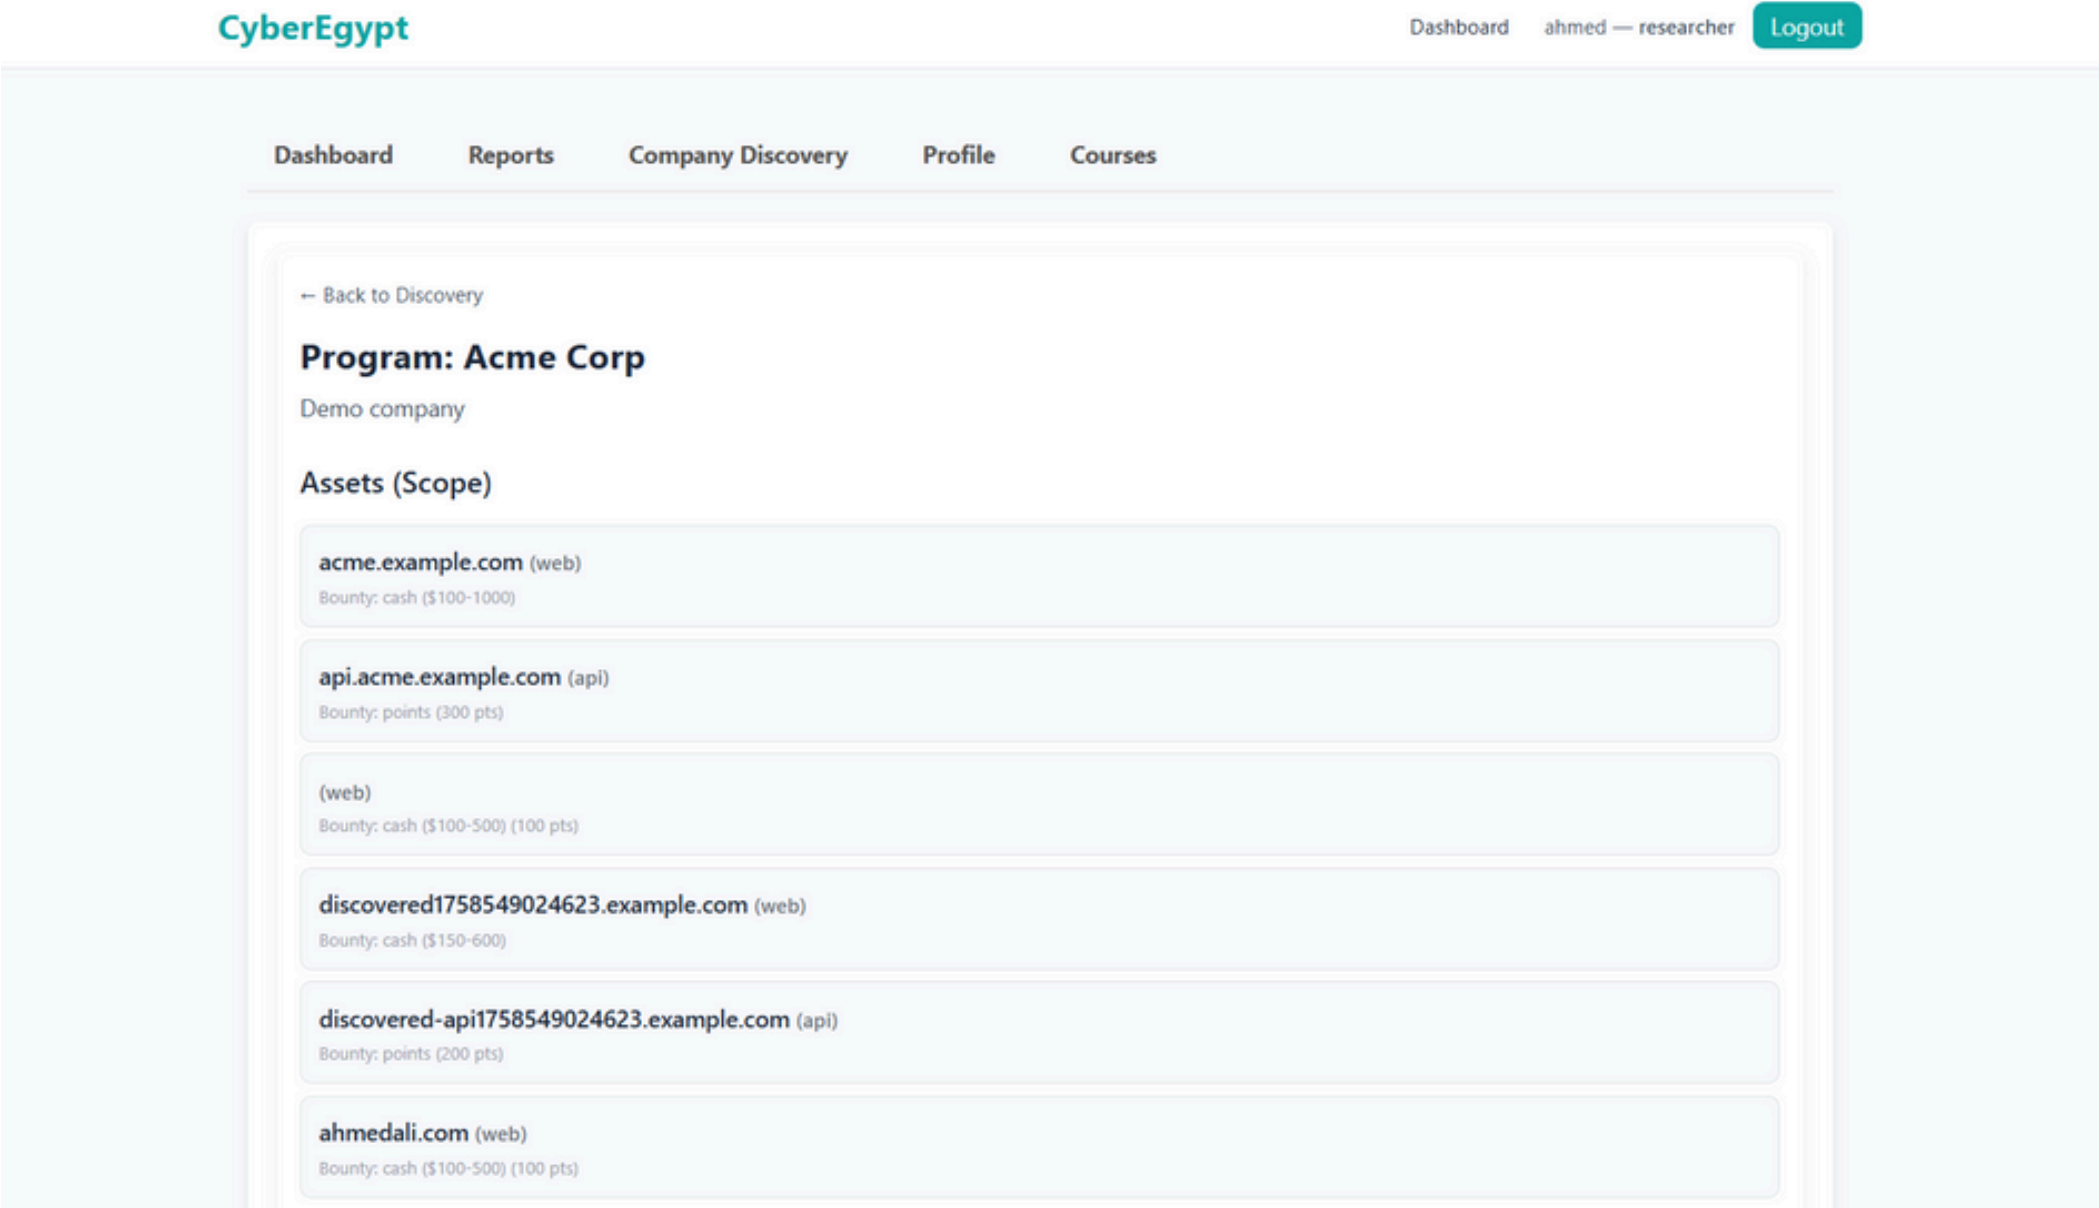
CyberEgypt

Dashboard ahmed — researcher Logout

Dashboard Reports Company Discovery Profile Courses

← Back to Discovery

Program: Acme Corp

Demo company

Assets (Scope)

acme.example.com (web)
Bounty: cash ($100-1000)

api.acme.example.com (api)
Bounty: points (300 pts)

(web)
Bounty: cash ($100-500) (100 pts)

discovered1758549024623.example.com (web)
Bounty: cash ($150-600)

discovered-api1758549024623.example.com (api)
Bounty: points (200 pts)

ahmedali.com (web)
Bounty: cash ($100-500) (100 pts)